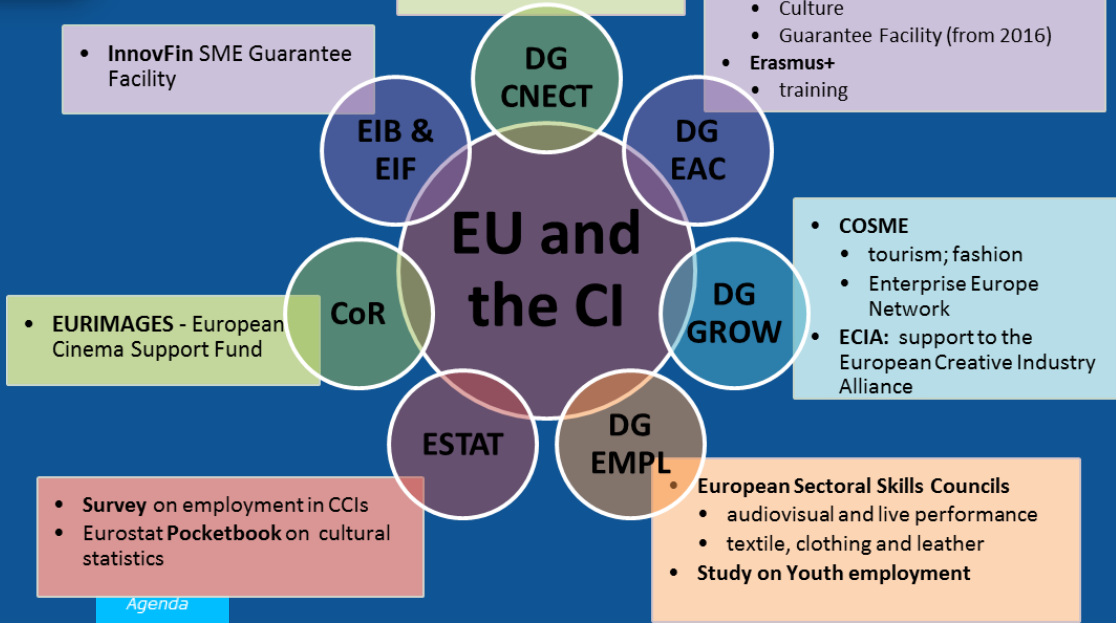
- Culture
- Guarantee Facility (from 2016)

- Erasmus+
  - training

- InnovFin SME Guarantee Facility

DG CNECT

EIB & EIF

DG EAC

EU and the CI

- COSME
  - tourism; fashion
  - Enterprise Europe Network
- ECIA: support to the European Creative Industry Alliance

DG GROW

CoR

- EURIMAGES - European Cinema Support Fund

ESTAT

DG EMPL

- European Sectoral Skills Councils
  - audiovisual and live performance
  - textile, clothing and leather
- Study on Youth employment

- Survey on employment in CCIs
- Eurostat Pocketbook on cultural statistics

Agenda